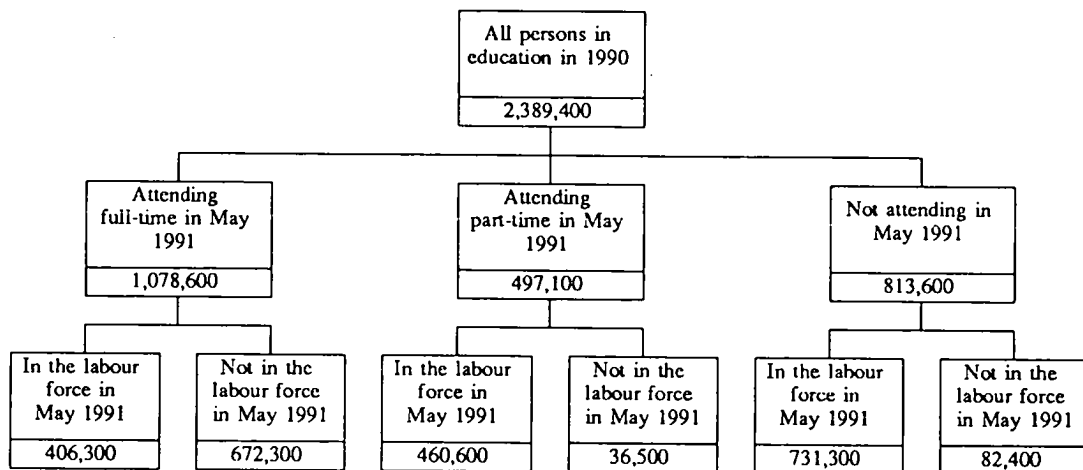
All persons in education in 1990

2,389,400

Attending full-time in May 1991

1,078,600

Attending part-time in May 1991

497,100

Not attending in May 1991

813,600

In the labour force in May 1991

406,300

Not in the labour force in May 1991

672,300

In the labour force in May 1991

460,600

Not in the labour force in May 1991

36,500

In the labour force in May 1991

731,300

Not in the labour force in May 1991

82,400